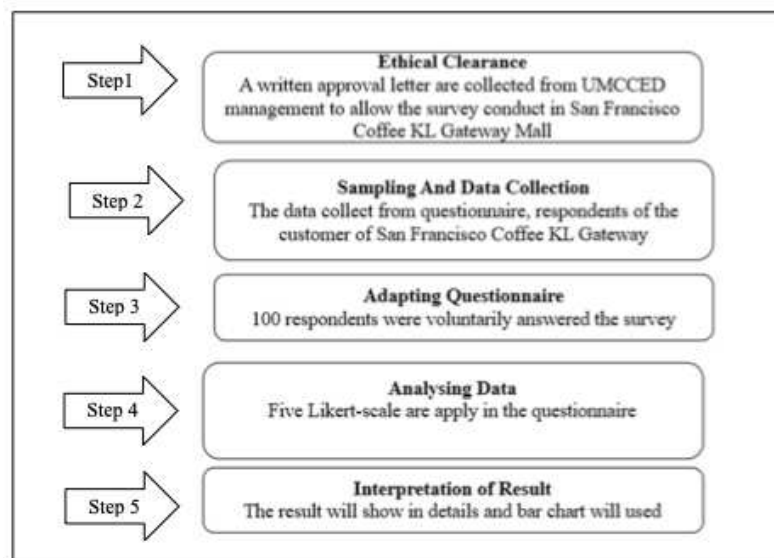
Step1

Ethical Clearance
A written approval letter are collected from UMCCED management to allow the survey conduct in San Francisco Coffee KL Gateway Mall

Step 2

Sampling And Data Collection
The data collect from questionnaire, respondents of the customer of San Francisco Coffee KL Gateway

Step 3

Adapting Questionnaire
100 respondents were voluntarily answered the survey

Step 4

Analysing Data
Five Likert-scale are apply in the questionnaire

Step 5

Interpretation of Result
The result will show in details and bar chart will used